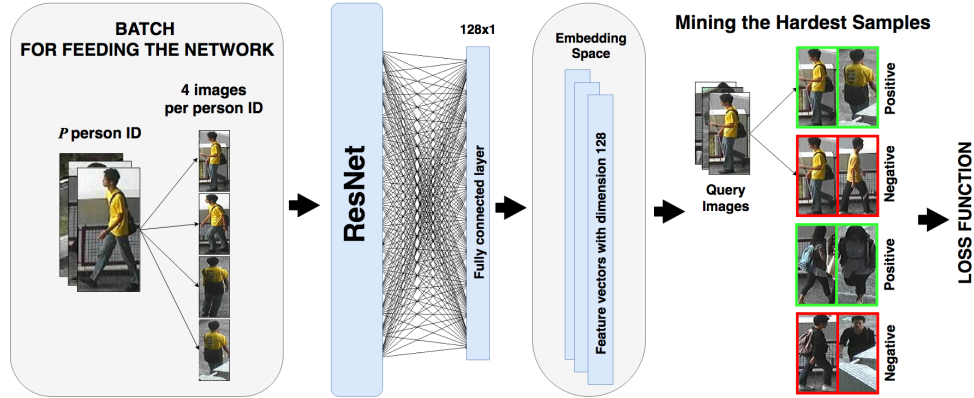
BATCH
FOR FEEDING THE NETWORK

4 images
per person ID

$P$ person ID

ResNet

128x1

Fully connected layer

Embedding Space

Feature vectors with dimension 128

Mining the Hardest Samples

Query Images

Positive

Negative

Positive

Negative

LOSS FUNCTION